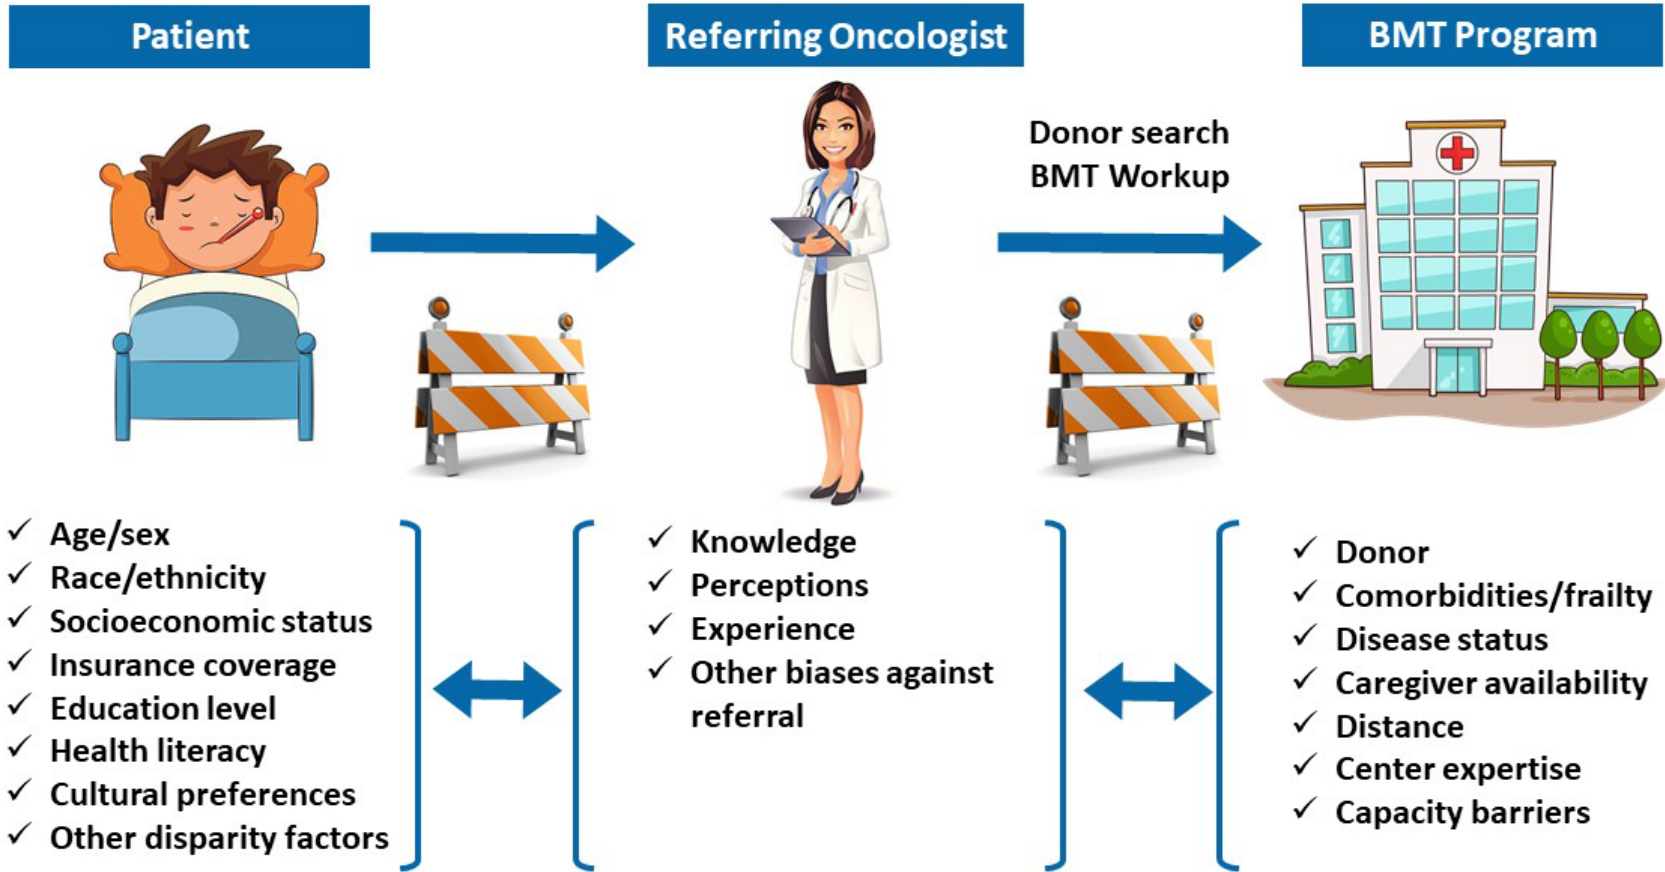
Patient

Referring Oncologist

BMT Program

Donor search
BMT Workup

✓ Age/sex
✓ Race/ethnicity
✓ Socioeconomic status
✓ Insurance coverage
✓ Education level
✓ Health literacy
✓ Cultural preferences
✓ Other disparity factors

✓ Knowledge
✓ Perceptions
✓ Experience
✓ Other biases against referral

✓ Donor
✓ Comorbidities/frailty
✓ Disease status
✓ Caregiver availability
✓ Distance
✓ Center expertise
✓ Capacity barriers